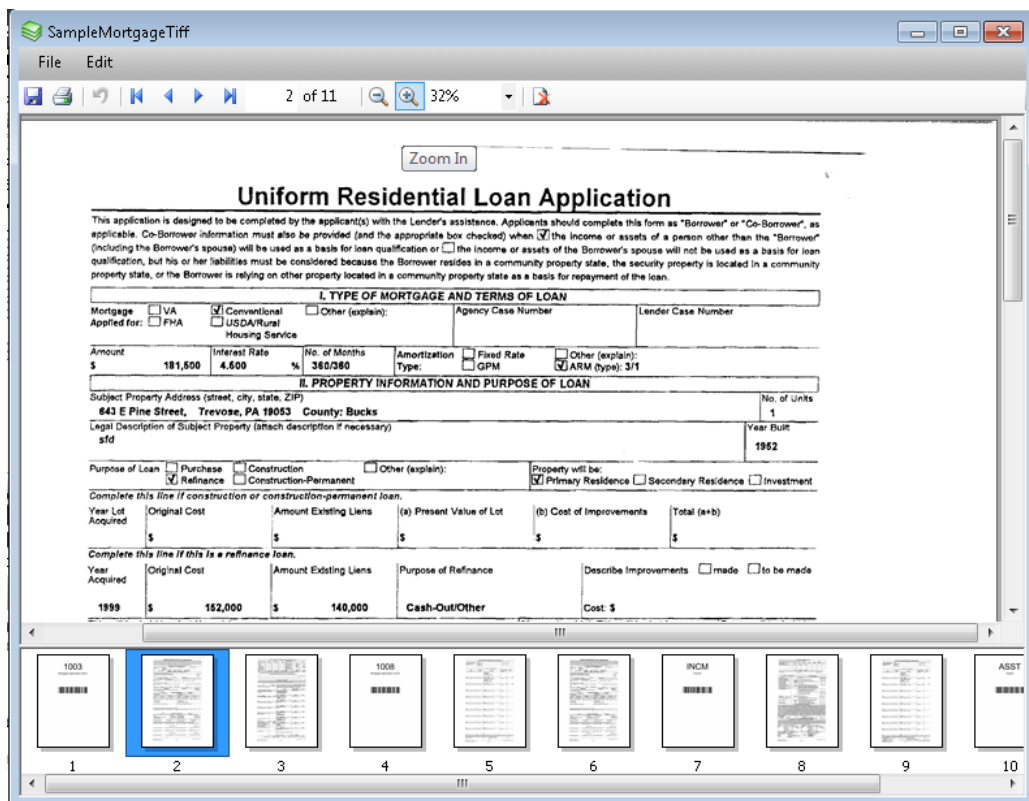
SampleMortgageTiff

File Edit

2 of 11 32%

Zoom In

Uniform Residential Loan Application

This application is designed to be completed by the applicant(s) with the Lender's assistance. Applicants should complete this form as "Borrower" or "Co-Borrower", as applicable. Co-Borrower information must also be provided (and the appropriate box checked) when ☑ the income or assets of a person other than the "Borrower" (including the Borrower's spouse) will be used as a basis for loan qualification or ☐ the income or assets of the Borrower's spouse will not be used as a basis for loan qualification, but his or her liabilities must be considered because the Borrower resides in a community property state, the security property is located in a community property state, or the Borrower is relying on other property located in a community property state as a basis for repayment of the loan.

I. TYPE OF MORTGAGE AND TERMS OF LOAN

| Mortgage Applied for: ☐ VA ☐ FHA ☑ Conventional ☐ USDA/Rural Housing Service ☐ Other (explain): | Agency Case Number | Lender Case Number |
|---|---|---|
| Amount $ 181,500 | Interest Rate 4.500 % | No. of Months 360/360 | Amortization Type: ☐ Fixed Rate ☐ GPM ☐ Other (explain): ☑ ARM (type): 3/1 |

II. PROPERTY INFORMATION AND PURPOSE OF LOAN

Subject Property Address (street, city, state, ZIP)
643 E Pine Street, Trevose, PA 19053 County: Bucks
No. of Units 1

Legal Description of Subject Property (attach description if necessary)
sfd
Year Built 1952

Purpose of Loan ☐ Purchase ☑ Refinance ☐ Construction ☐ Construction-Permanent ☐ Other (explain):
Property will be: ☑ Primary Residence ☐ Secondary Residence ☐ Investment

Complete this line if construction or construction-permanent loan.

| Year Lot Acquired | Original Cost | Amount Existing Liens | (a) Present Value of Lot | (b) Cost of Improvements | Total (a+b) |
|---|---|---|---|---|---|
| | $ | $ | $ | $ | $ |

Complete this line if this is a refinance loan.

| Year Acquired | Original Cost | Amount Existing Liens | Purpose of Refinance | Describe Improvements ☐ made ☐ to be made |
|---|---|---|---|---|
| 1999 | $ 152,000 | $ 140,000 | Cash-Out/Other | Cost: $ |

1003
1
2
3
1008
4
5
6
INCM
7
8
9
ASST
10